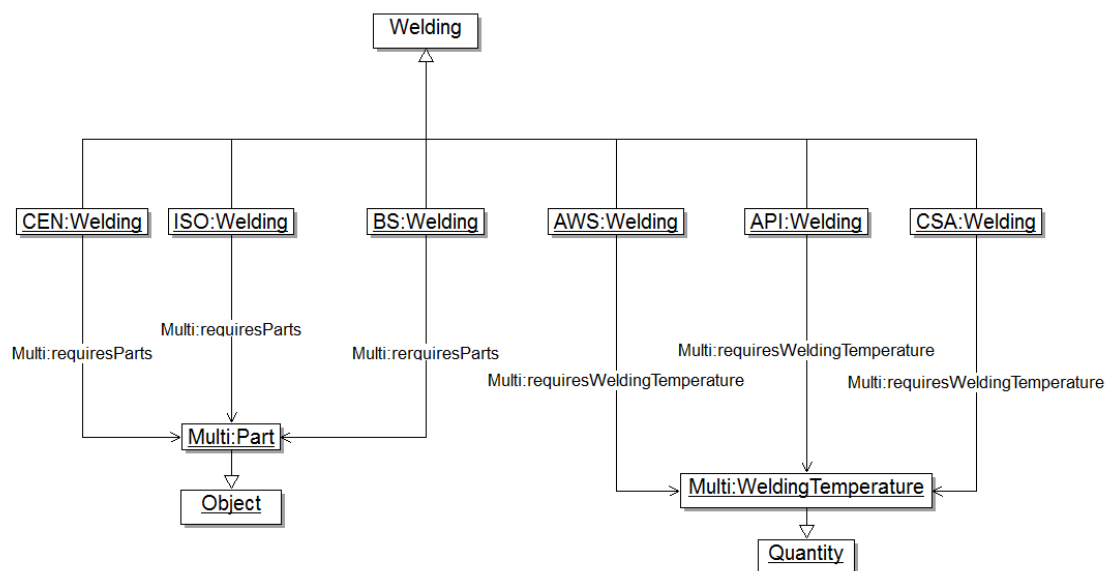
Welding

CEN:Welding
ISO:Welding
BS:Welding
AWS:Welding
API:Welding
CSA:Welding

Multi:requiresParts
Multi:requiresParts
Multi:rerquiresParts
Multi:requiresWeldingTemperature
Multi:requiresWeldingTemperature
Multi:requiresWeldingTemperature

Multi:Part
Object
Multi:WeldingTemperature
Quantity